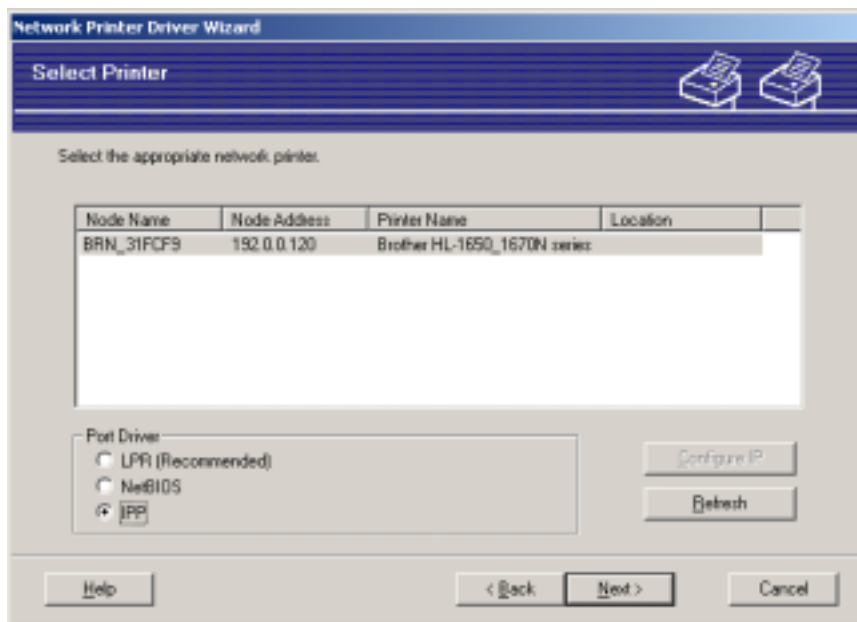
Network Printer Driver Wizard

Select Printer

Select the appropriate network printer.

| Node Name | Node Address | Printer Name | Location |
|---|---|---|---|
| BRN_31FCF9 | 192.0.0.120 | Brother HL-1650_1670N series | |

Port Driver
LPR (Recommended)
NetBIOS
IPP

Configure IP
Refresh

Help
< Back
Next >
Cancel